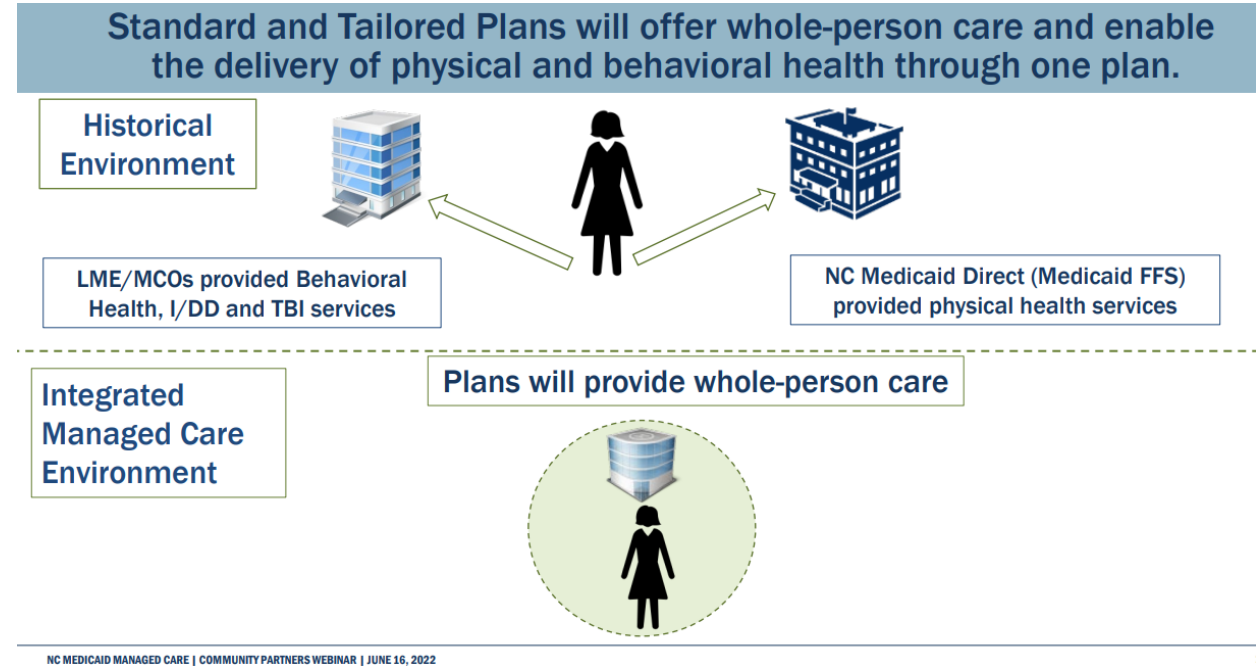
Standard and Tailored Plans will offer whole-person care and enable the delivery of physical and behavioral health through one plan.

Historical Environment

LME/MCOs provided Behavioral Health, I/DD and TBI services

NC Medicaid Direct (Medicaid FFS) provided physical health services

Integrated Managed Care Environment

Plans will provide whole-person care

NC MEDICAID MANAGED CARE | COMMUNITY PARTNERS WEBINAR | JUNE 16, 2022